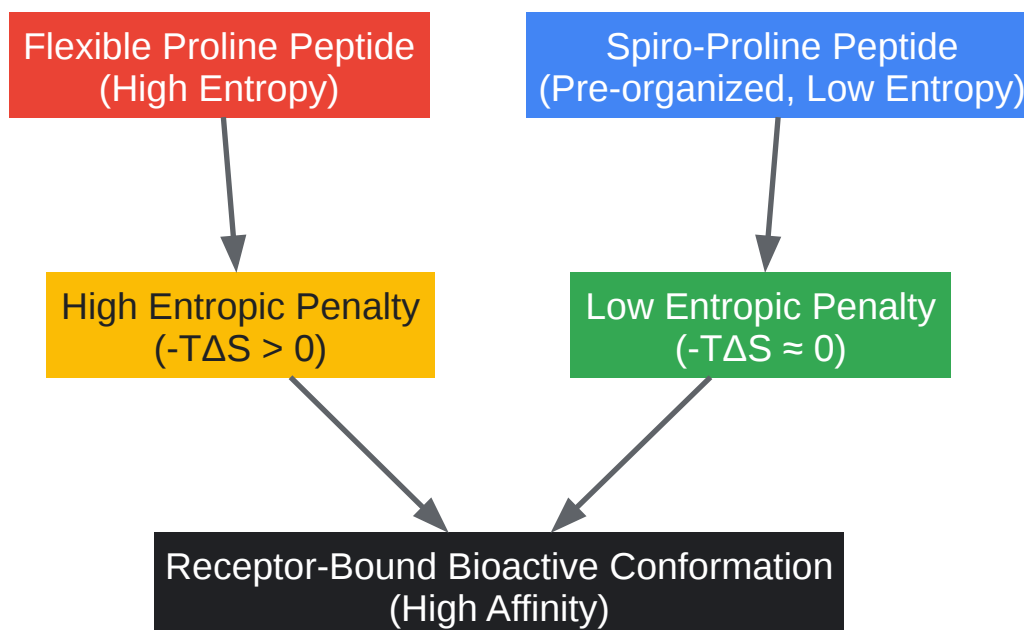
Flexible Proline Peptide
(High Entropy)

Spiro-Proline Peptide
(Pre-organized, Low Entropy)

High Entropic Penalty
($-T\Delta S > 0$)

Low Entropic Penalty
($-T\Delta S \approx 0$)

Receptor-Bound Bioactive Conformation
(High Affinity)